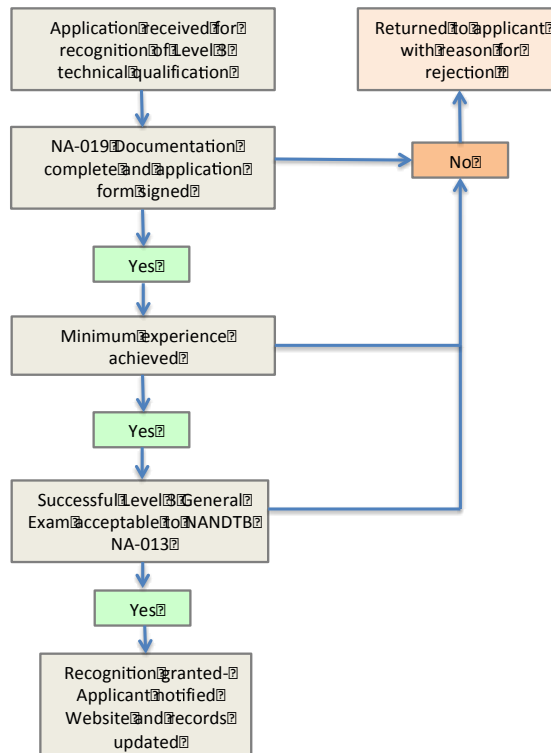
Application received for recognition of Level 3 technical qualification

Returned to applicant with reason for rejection

NA-019 Documentation complete and application form signed

No

Yes

Minimum experience achieved

Yes

Successful Level 3 General Exam acceptable to NANDTB NA-013

Yes

Recognition granted - Applicant notified Website and records updated